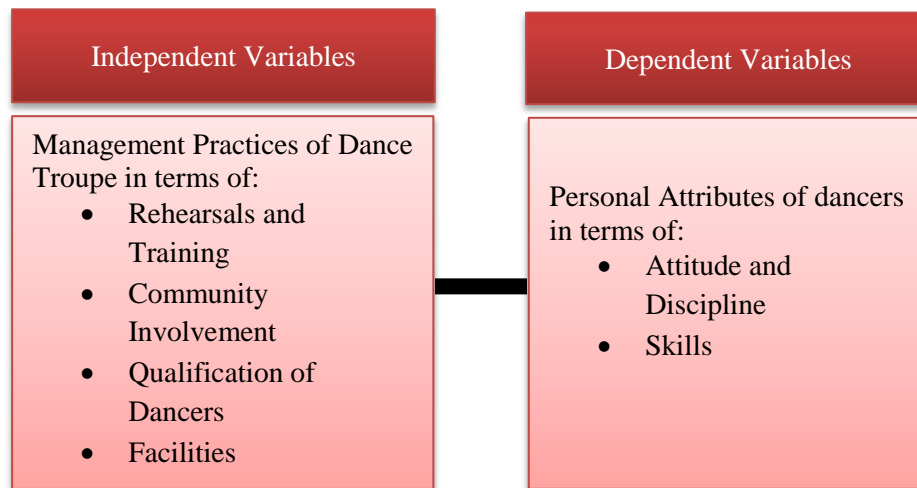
Independent Variables

Management Practices of Dance Troupe in terms of:
- Rehearsals and Training
- Community Involvement
- Qualification of Dancers
- Facilities

Dependent Variables

Personal Attributes of dancers in terms of:
- Attitude and Discipline
- Skills